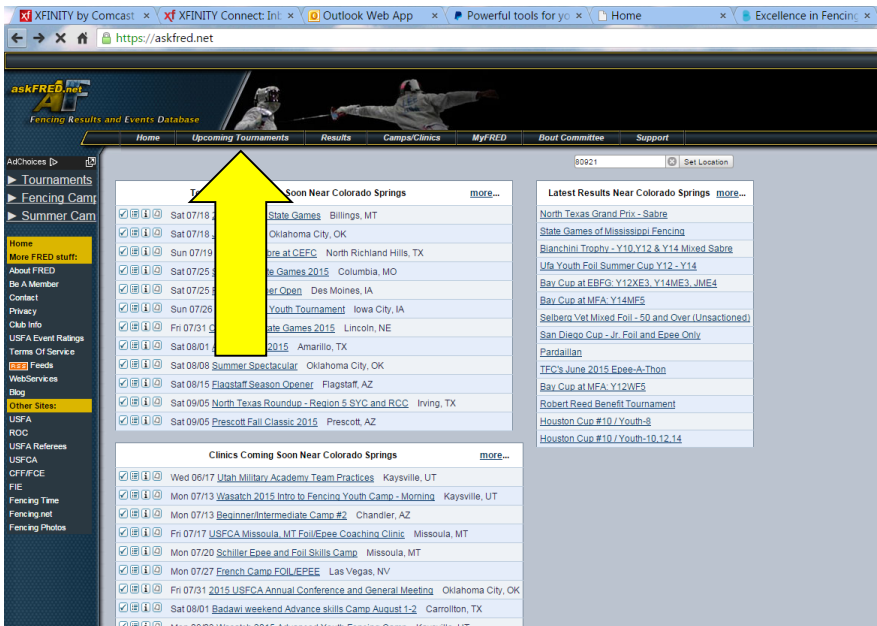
XFINITY by Comcast | XFINITY Connect: Inb | Outlook Web App | Powerful tools for yo | Home | Excellence in Fencing

https://askfred.net

askFRED.net
Fencing Results and Events Database

Home | Upcoming Tournaments | Results | Camps/Clinics | MyFRED | Bout Committee | Support

AdChoices
▶ Tournaments
▶ Fencing Camp
▶ Summer Cam

Home
More FRED stuff:
About FRED
Be A Member
Contact
Privacy
Club Info
USFA Event Ratings
Terms Of Service
RSS Feeds
WebServices
Blog
Other Sites:
USFA
ROC
USFA Referees
USFCA
CFF/FCE
FIE
Fencing Time
Fencing.net
Fencing Photos

80921 Set Location

To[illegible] Soon Near Colorado Springs more...

Sat 07/18 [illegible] State Games Billings, MT
Sat 07/18 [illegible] Oklahoma City, OK
Sun 07/19 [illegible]bre at CEFC North Richland Hills, TX
Sat 07/25 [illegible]te Games 2015 Columbia, MO
Sat 07/25 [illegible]er Open Des Moines, IA
Sun 07/26 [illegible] Youth Tournament Iowa City, IA
Fri 07/31 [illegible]ate Games 2015 Lincoln, NE
Sat 08/01 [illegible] 2015 Amarillo, TX
Sat 08/08 Summer Spectacular Oklahoma City, OK
Sat 08/15 Flagstaff Season Opener Flagstaff, AZ
Sat 09/05 North Texas Roundup - Region 5 SYC and RCC Irving, TX
Sat 09/05 Prescott Fall Classic 2015 Prescott, AZ

Clinics Coming Soon Near Colorado Springs more...

Wed 06/17 Utah Military Academy Team Practices Kaysville, UT
Mon 07/13 Wasatch 2015 Intro to Fencing Youth Camp - Morning Kaysville, UT
Mon 07/13 Beginner/Intermediate Camp #2 Chandler, AZ
Fri 07/17 USFCA Missoula, MT Foil/Epee Coaching Clinic Missoula, MT
Mon 07/20 Schiller Epee and Foil Skills Camp Missoula, MT
Mon 07/27 French Camp FOIL/EPEE Las Vegas, NV
Fri 07/31 2015 USFCA Annual Conference and General Meeting Oklahoma City, OK
Sat 08/01 Badawi weekend Advance skills Camp August 1-2 Carrollton, TX

Latest Results Near Colorado Springs more...

North Texas Grand Prix - Sabre
State Games of Mississippi Fencing
Bianchini Trophy - Y10,Y12 & Y14 Mixed Sabre
Ufa Youth Foil Summer Cup Y12 - Y14
Bay Cup at EBFG: Y12XE3, Y14ME3, JME4
Bay Cup at MFA: Y14MF5
Selberg Vet Mixed Foil - 50 and Over (Unsactioned)
San Diego Cup - Jr. Foil and Epee Only
Pardaillan
TFC's June 2015 Epee-A-Thon
Bay Cup at MFA: Y12WF5
Robert Reed Benefit Tournament
Houston Cup #10 / Youth-8
Houston Cup #10 / Youth-10,12,14